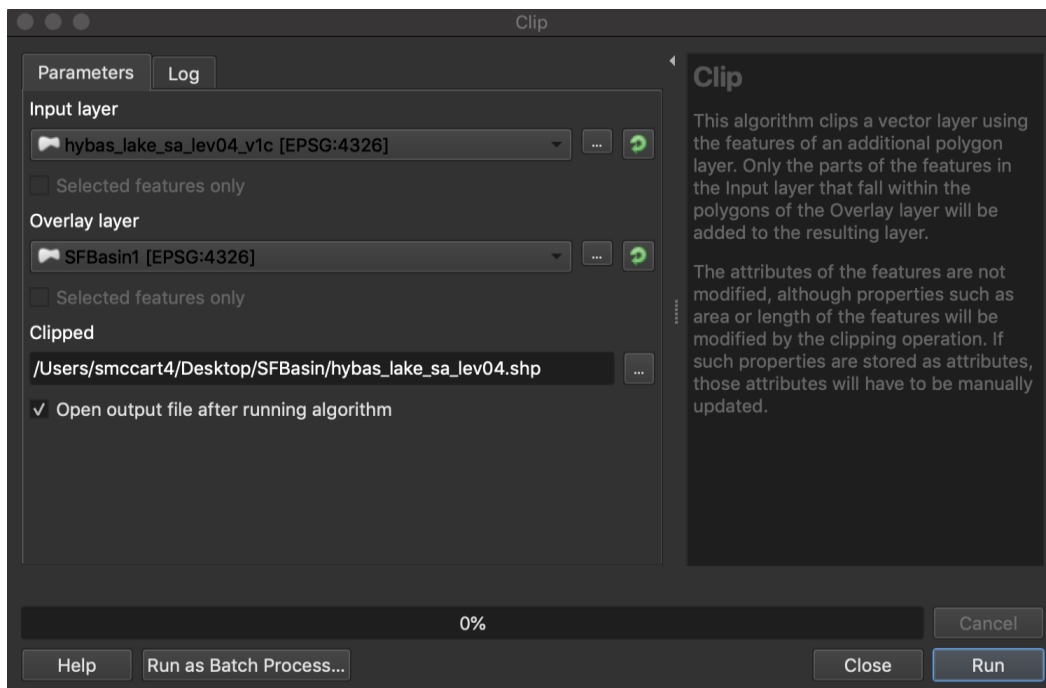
Clip

Parameters | Log

Input layer

hybas_lake_sa_lev04_v1c [EPSG:4326]

...

Selected features only

Overlay layer

SFBasin1 [EPSG:4326]

...

Selected features only

Clipped

/Users/smccart4/Desktop/SFBasin/hybas_lake_sa_lev04.shp

...

✓ Open output file after running algorithm

Clip

This algorithm clips a vector layer using the features of an additional polygon layer. Only the parts of the features in the Input layer that fall within the polygons of the Overlay layer will be added to the resulting layer.

The attributes of the features are not modified, although properties such as area or length of the features will be modified by the clipping operation. If such properties are stored as attributes, those attributes will have to be manually updated.

0%

Cancel

Help

Run as Batch Process...

Close

Run